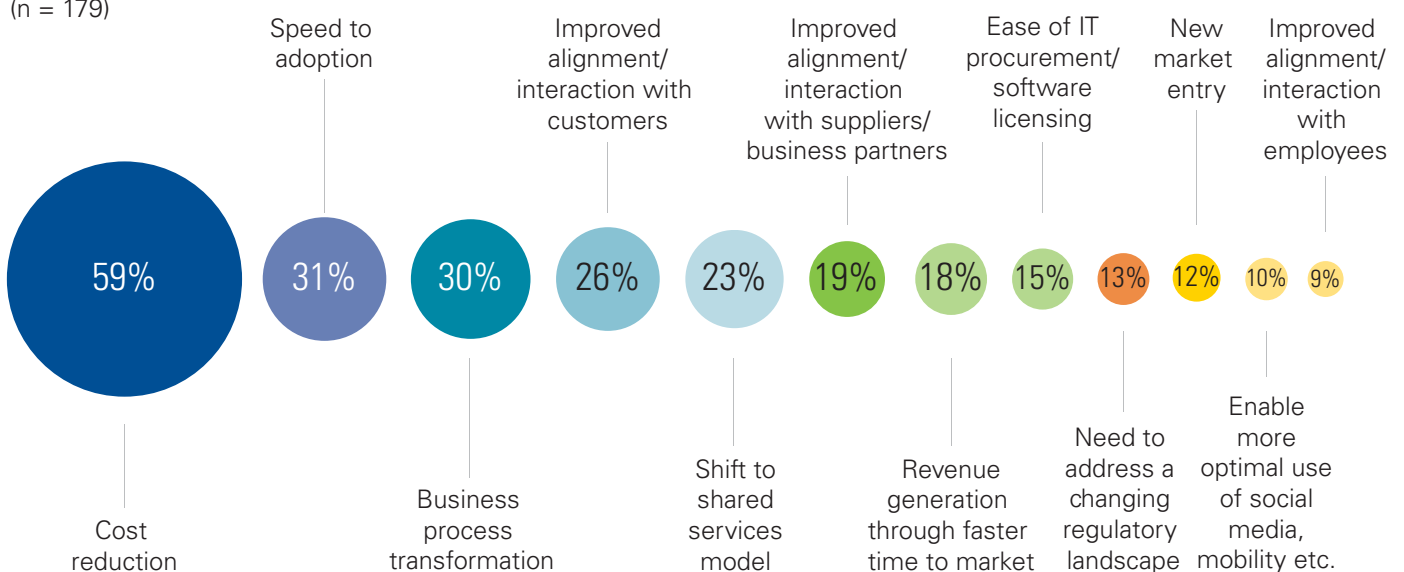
(n = 179)

Speed to adoption

Improved alignment/ interaction with customers

Improved alignment/ interaction with suppliers/ business partners

Ease of IT procurement/ software licensing

New market entry

Improved alignment/ interaction with employees

59%

31%

30%

26%

23%

19%

18%

15%

13%

12%

10%

9%

Cost reduction

Business process transformation

Shift to shared services model

Revenue generation through faster time to market

Need to address a changing regulatory landscape

Enable more optimal use of social media, mobility etc.